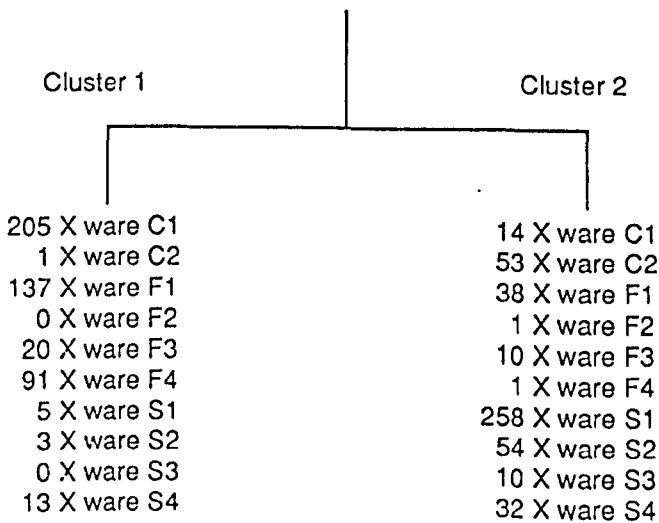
Cluster 1

205 X ware C1
1 X ware C2
137 X ware F1
0 X ware F2
20 X ware F3
91 X ware F4
5 X ware S1
3 X ware S2
0 X ware S3
13 X ware S4

Cluster 2

14 X ware C1
53 X ware C2
38 X ware F1
1 X ware F2
10 X ware F3
1 X ware F4
258 X ware S1
54 X ware S2
10 X ware S3
32 X ware S4